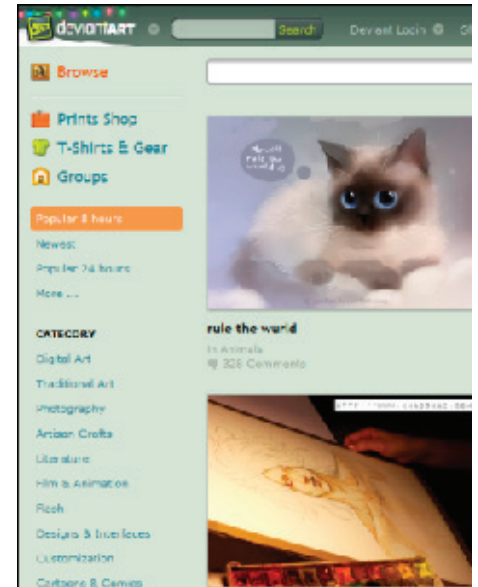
deviantART

Search

Deviant Login

Browse

Prints Shop

T-Shirts & Gear

Groups

Popular 8 hours

Newest

Popular 24 hours

More ...

CATEGORY

Digital Art

Traditional Art

Photography

Artisan Crafts

Literature

Film & Animation

Flash

Designs & Interfaces

Customization

Cartoons & Comics

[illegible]

rule the wurld

in Animals

328 Comments

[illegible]